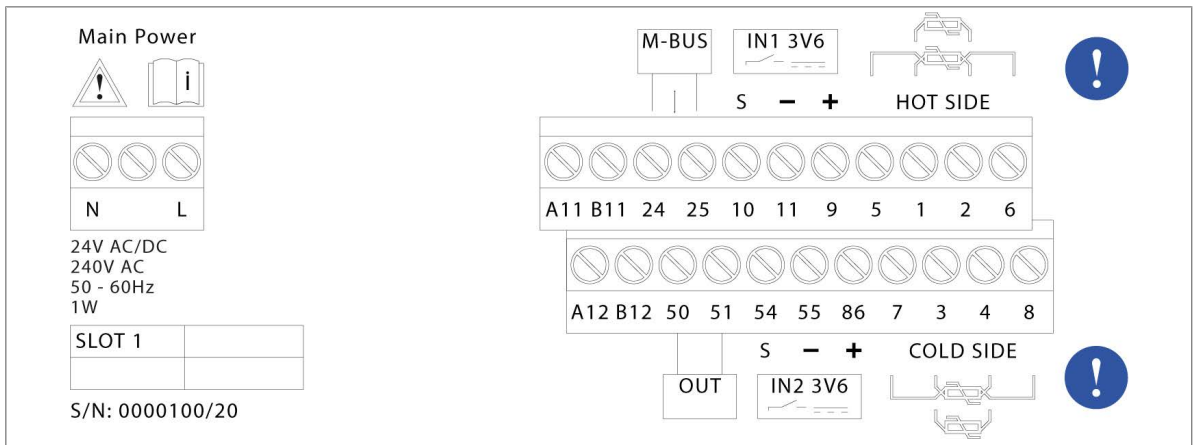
Main Power

!

i

N L

24V AC/DC
240V AC
50 - 60Hz
1W

| SLOT 1 | |
|---|---|
| | |

S/N: 0000100/20

M-BUS

IN1 3V6

S − +

HOT SIDE

!

A11 B11 24 25 10 11 9 5 1 2 6

A12 B12 50 51 54 55 86 7 3 4 8

S − +

COLD SIDE

!

OUT

IN2 3V6